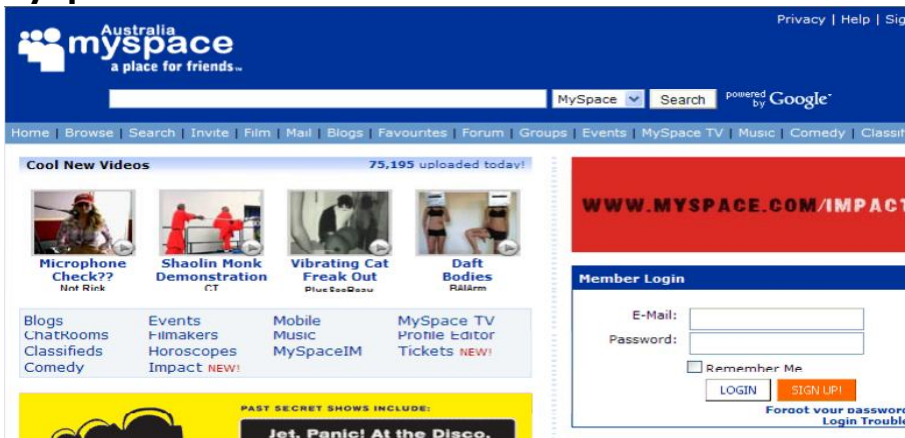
Privacy | Help | Sig

Australia
myspace
a place for friends

MySpace Search powered by Google

Home | Browse | Search | Invite | Film | Mail | Blogs | Favourites | Forum | Groups | Events | MySpace TV | Music | Comedy | Classif

Cool New Videos 75,195 uploaded today!

Microphone Check?? Not Rick

Shaolin Monk Demonstration CT

Vibrating Cat Freak Out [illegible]

Daft Bodies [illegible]

Blogs
ChatRooms
Classifieds
Comedy

Events
Filmakers
Horoscopes
Impact NEW!

Mobile
Music
MySpaceIM

MySpace TV
Profile Editor
Tickets NEW!

PAST SECRET SHOWS INCLUDE:

Jet, Panic! At the Disco,

WWW.MYSPACE.COM/IMPACT

Member Login

E-Mail:
Password:
Remember Me
LOGIN SIGN UP!
Forgot your password
Login Trouble